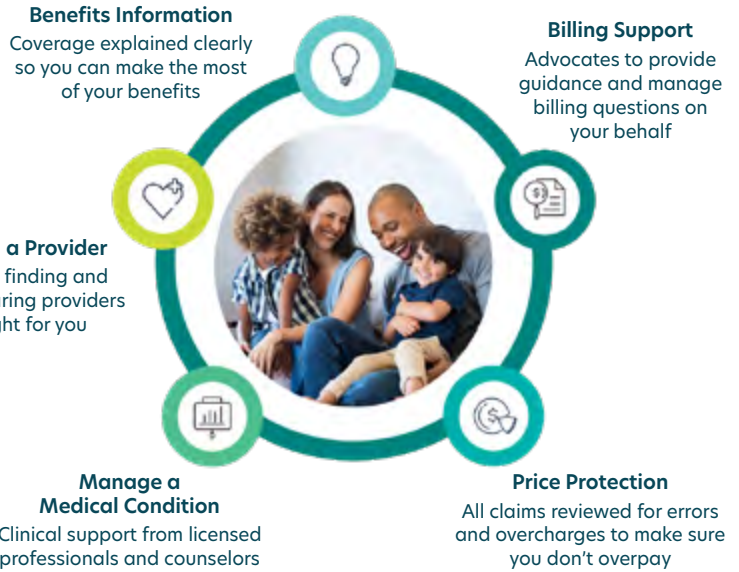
Benefits Information
Coverage explained clearly so you can make the most of your benefits

Billing Support
Advocates to provide guidance and manage billing questions on your behalf

a Provider
finding and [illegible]ring providers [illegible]ht for you

Manage a Medical Condition
Clinical support from licensed professionals and counselors

Price Protection
All claims reviewed for errors and overcharges to make sure you don't overpay